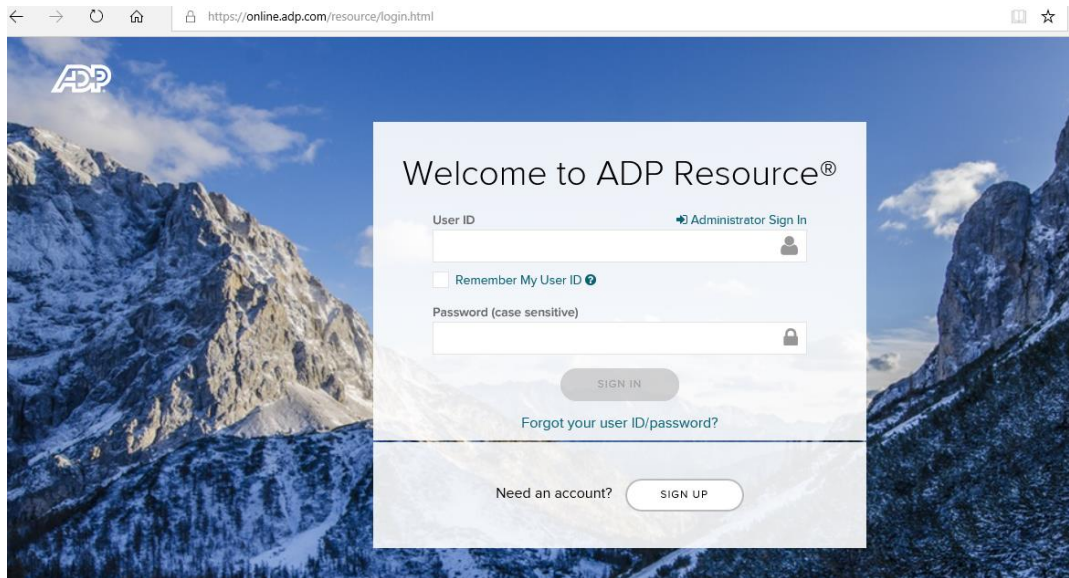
https://online.adp.com/resource/login.html

ADP

Welcome to ADP Resource®

User ID

Administrator Sign In

Remember My User ID

Password (case sensitive)

SIGN IN

Forgot your user ID/password?

Need an account?

SIGN UP